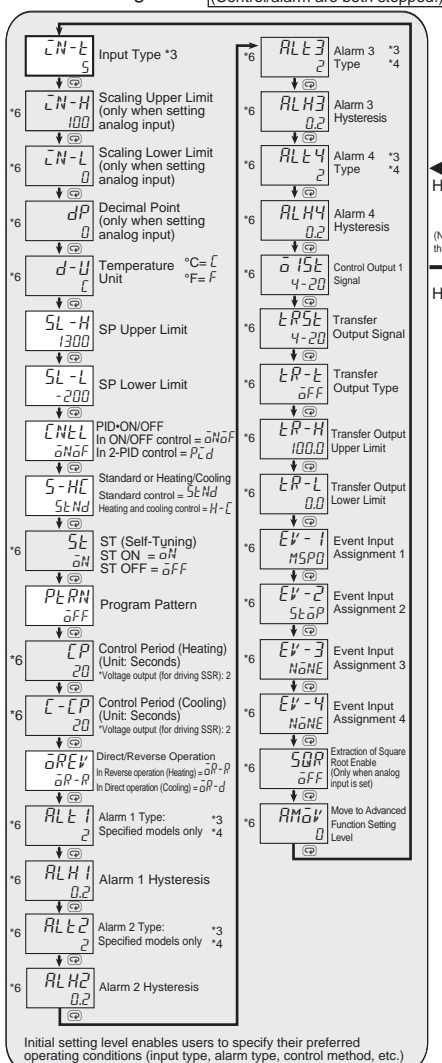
(Control/alarm are both stopped.)

IN-T 5 Input Type *3

*6 IN-H 100 Scaling Upper Limit (only when setting analog input)

*6 IN-L 0 Scaling Lower Limit (only when setting analog input)

*6 dP 0 Decimal Point (only when setting analog input)

*6 d-U C Temperature Unit °C= C °F= F

SL-H 1300 SP Upper Limit

SL-L -200 SP Lower Limit

CNTL ONOF PID•ON/OFF In ON/OFF control = ONOF In 2-PID control = PCd

S-HC STNd Standard or Heating/Cooling Standard control = STNd Heating and cooling control = H-C

*6 ST ON ST (Self-Tuning) ST ON = ON ST OFF = OFF

PTRN OFF Program Pattern

*6 CP 20 Control Period (Heating) (Unit: Seconds) *Voltage output (for driving SSR): 2

*6 C-CP 20 Control Period (Cooling) (Unit: Seconds) *Voltage output (for driving SSR): 2

OREV OR-R Direct/Reverse Operation In Reverse operation (Heating) = OR-R In Direct operation (Cooling) = OR-d

*6 ALT1 2 Alarm 1 Type: Specified models only *3 *4

*6 ALH1 0.2 Alarm 1 Hysteresis

*6 ALT2 2 Alarm 2 Type: Specified models only *3 *4

*6 ALH2 0.2 Alarm 2 Hysteresis

*6 ALT3 2 Alarm 3 Type *3 *4

*6 ALH3 0.2 Alarm 3 Hysteresis

*6 ALT4 2 Alarm 4 Type *3 *4

*6 ALH4 0.2 Alarm 4 Hysteresis

O1ST 4-20 Control Output 1 Signal

*6 TRST 4-20 Transfer Output Signal

*6 TR-T OFF Transfer Output Type

*6 TR-H 100.0 Transfer Output Upper Limit

*6 TR-L 0.0 Transfer Output Lower Limit

*6 EV-1 MSPO Event Input Assignment 1

*6 EV-2 STOP Event Input Assignment 2

*6 EV-3 NONE Event Input Assignment 3

*6 EV-4 NONE Event Input Assignment 4

*6 SQR OFF Extraction of Square Root Enable (Only when analog input is set)

*6 AMOV 0 Move to Advanced Function Setting Level

Initial setting level enables users to specify their preferred operating conditions (input type, alarm type, control method, etc.)